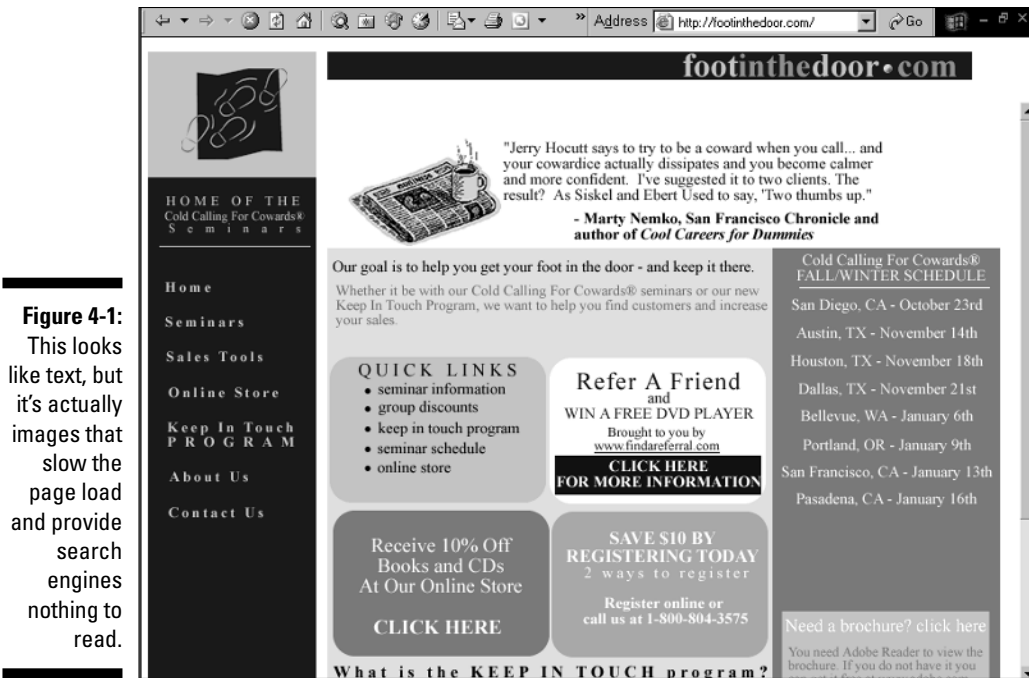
Figure 4-1: This looks like text, but it's actually images that slow the page load and provide search engines nothing to read.

» Address http://footinthedoor.com/ Go

footinthedoor•com

HOME OF THE Cold Calling For Cowards® Seminars

"Jerry Hocutt says to try to be a coward when you call... and your cowardice actually dissipates and you become calmer and more confident. I've suggested it to two clients. The result? As Siskel and Ebert Used to say, 'Two thumbs up."

- Marty Nemko, San Francisco Chronicle and author of Cool Careers for Dummies

Home
Seminars
Sales Tools
Online Store
Keep In Touch PROGRAM
About Us
Contact Us

Our goal is to help you get your foot in the door - and keep it there.

Whether it be with our Cold Calling For Cowards® seminars or our new Keep In Touch Program, we want to help you find customers and increase your sales.

QUICK LINKS
• seminar information
• group discounts
• keep in touch program
• seminar schedule
• online store

Refer A Friend and WIN A FREE DVD PLAYER
Brought to you by www.findareferral.com
CLICK HERE FOR MORE INFORMATION

Receive 10% Off Books and CDs At Our Online Store
CLICK HERE

SAVE $10 BY REGISTERING TODAY
2 ways to register
Register online or call us at 1-800-804-3575

Cold Calling For Cowards® FALL/WINTER SCHEDULE
San Diego, CA - October 23rd
Austin, TX - November 14th
Houston, TX - November 18th
Dallas, TX - November 21st
Bellevue, WA - January 6th
Portland, OR - January 9th
San Francisco, CA - January 13th
Pasadena, CA - January 16th

Need a brochure? click here
You need Adobe Reader to view the brochure. If you do not have it you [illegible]

What is the KEEP IN TOUCH program?